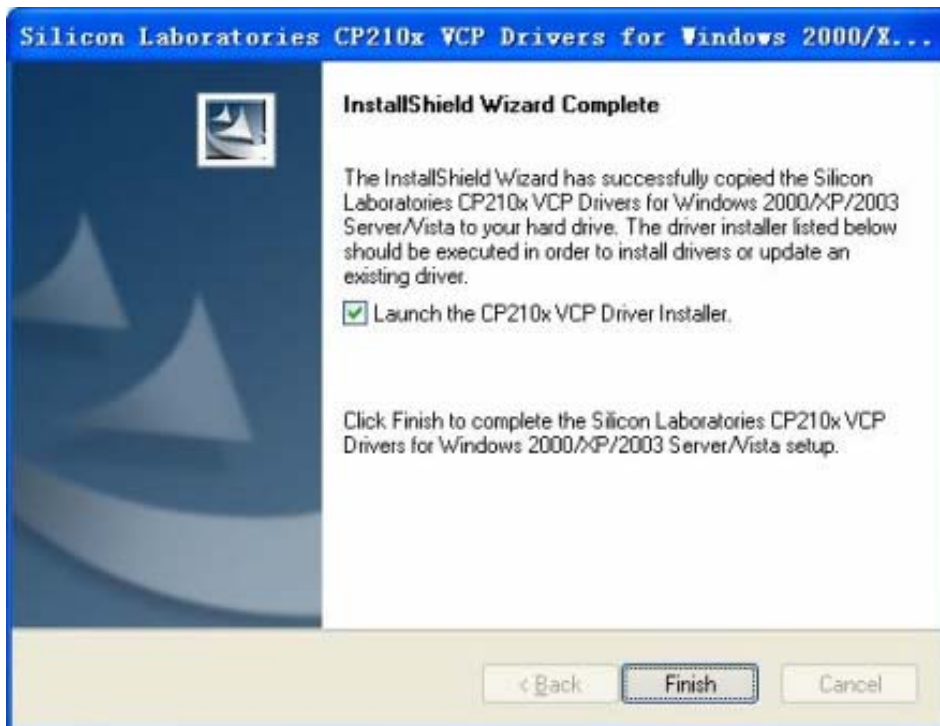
Silicon Laboratories CP210x VCP Drivers for Windows 2000/X...

InstallShield Wizard Complete

The InstallShield Wizard has successfully copied the Silicon Laboratories CP210x VCP Drivers for Windows 2000/XP/2003 Server/Vista to your hard drive. The driver installer listed below should be executed in order to install drivers or update an existing driver.

Launch the CP210x VCP Driver Installer.

Click Finish to complete the Silicon Laboratories CP210x VCP Drivers for Windows 2000/XP/2003 Server/Vista setup.

< Back

Finish

Cancel